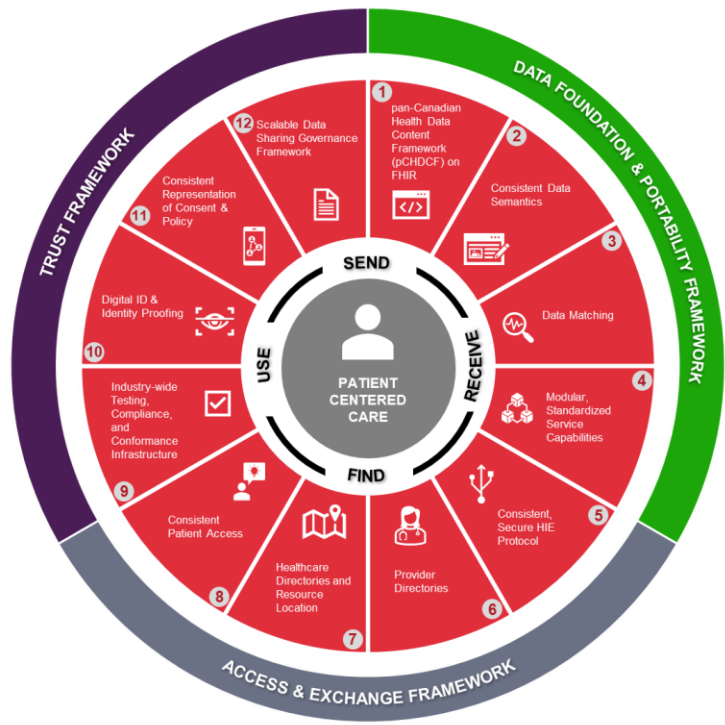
TRUST FRAMEWORK

DATA FOUNDATION & PORTABILITY FRAMEWORK

ACCESS & EXCHANGE FRAMEWORK

1 pan-Canadian Health Data Content Framework (pCHDCF) on FHIR

2 Consistent Data Semantics

3 Data Matching

4 Modular, Standardized Service Capabilities

5 Consistent, Secure HIE Protocol

6 Provider Directories

7 Healthcare Directories and Resource Location

8 Consistent Patient Access

9 Industry-wide Testing, Compliance, and Conformance Infrastructure

10 Digital ID & Identity Proofing

11 Consistent Representation of Consent & Policy

12 Scalable Data Sharing Governance Framework

SEND

RECEIVE

FIND

USE

PATIENT CENTERED CARE